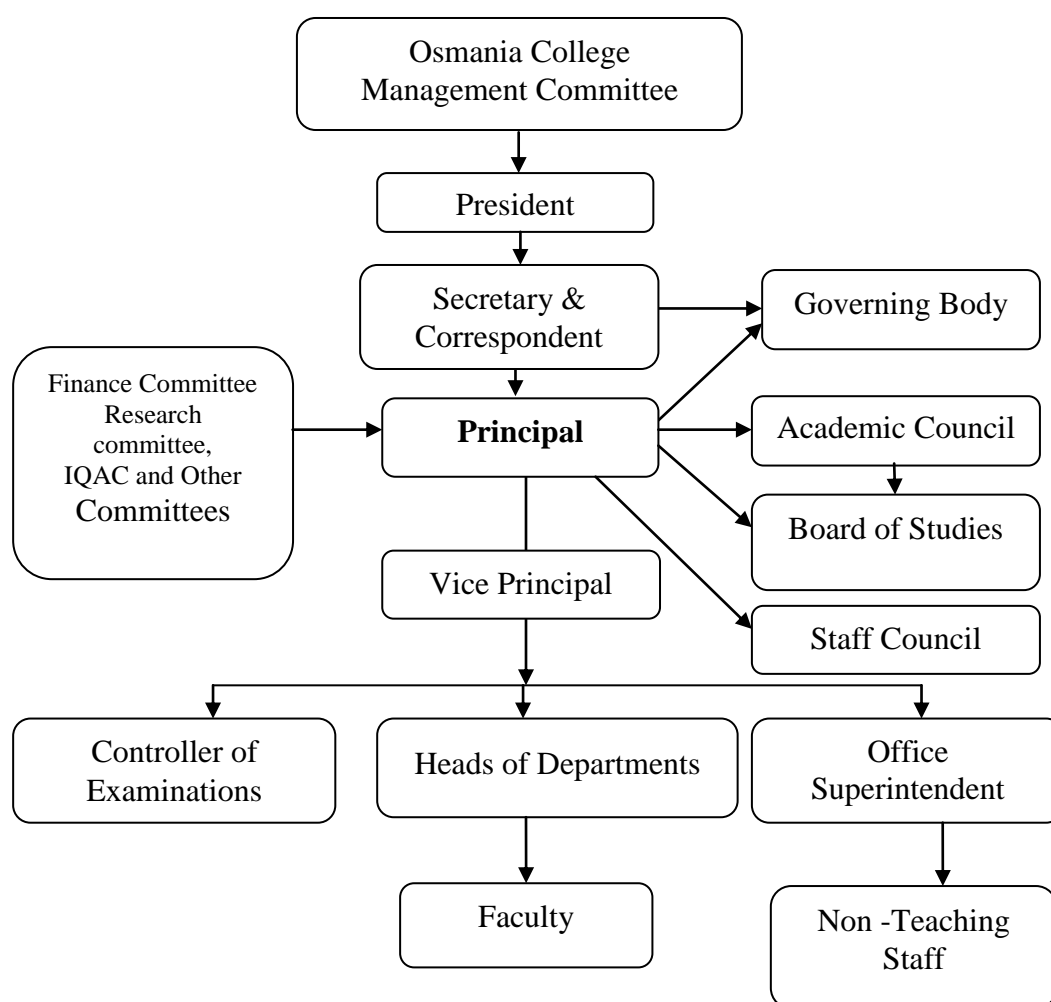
Osmania College Management Committee

President

Secretary & Correspondent

Governing Body

Finance Committee Research committee, IQAC and Other Committees

Principal

Academic Council

Board of Studies

Vice Principal

Staff Council

Controller of Examinations

Heads of Departments

Office Superintendent

Faculty

Non -Teaching Staff